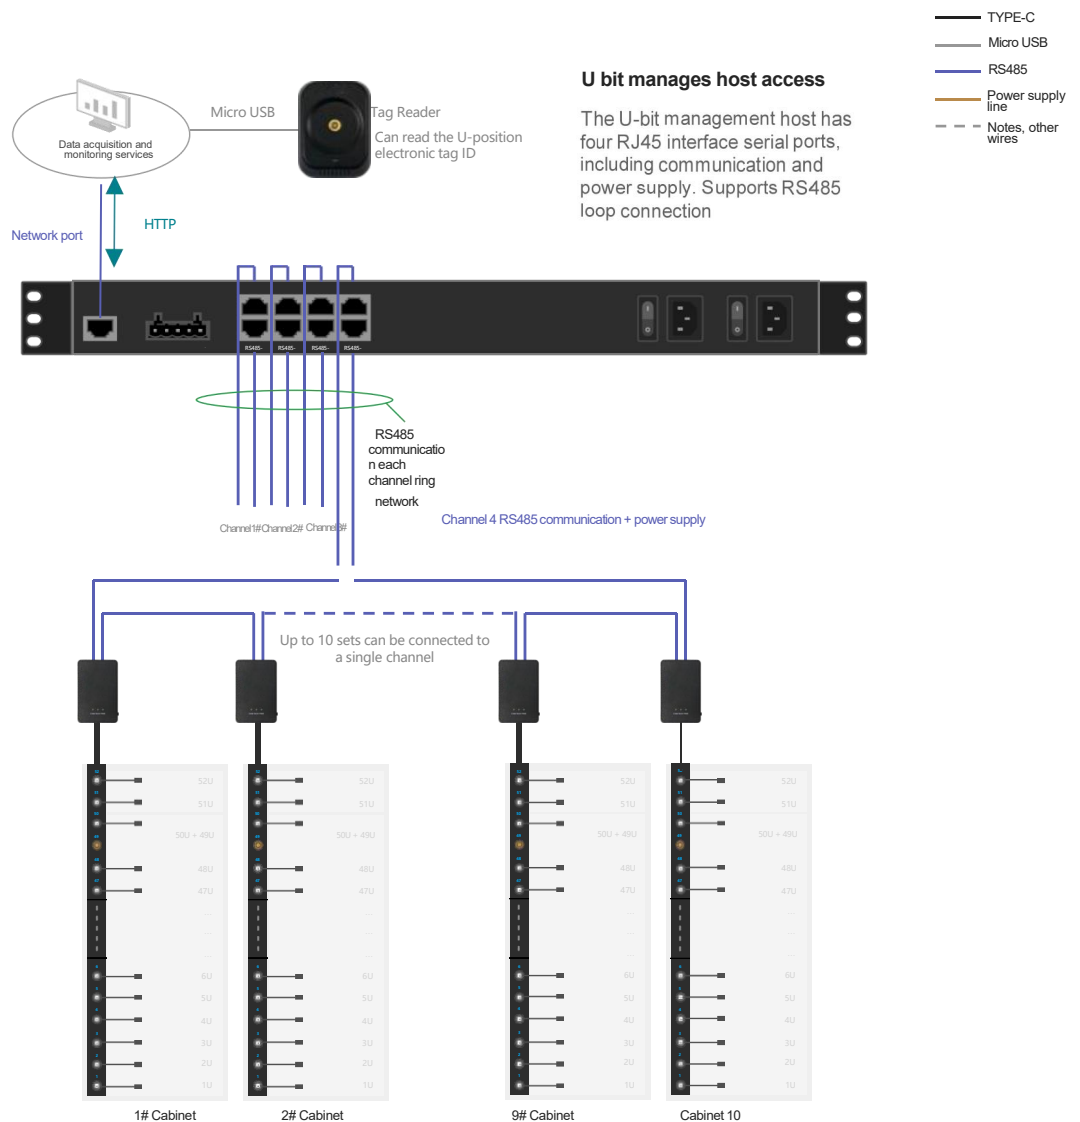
TYPE-C
Micro USB
RS485
Power supply line
Notes, other wires

U bit manages host access

The U-bit management host has four RJ45 interface serial ports, including communication and power supply. Supports RS485 loop connection

Data acquisition and monitoring services

Micro USB

Tag Reader
Can read the U-position electronic tag ID

Network port

HTTP

RS485- RS485- RS485- RS485-

RS485 communication each channel ring network

Channel1# Channel2# Channel3#

Channel 4 RS485 communication + power supply

Up to 10 sets can be connected to a single channel

52U
51U
50U + 49U
48U
47U
6U
5U
4U
3U
2U
1U

1# Cabinet
2# Cabinet
9# Cabinet
Cabinet 10